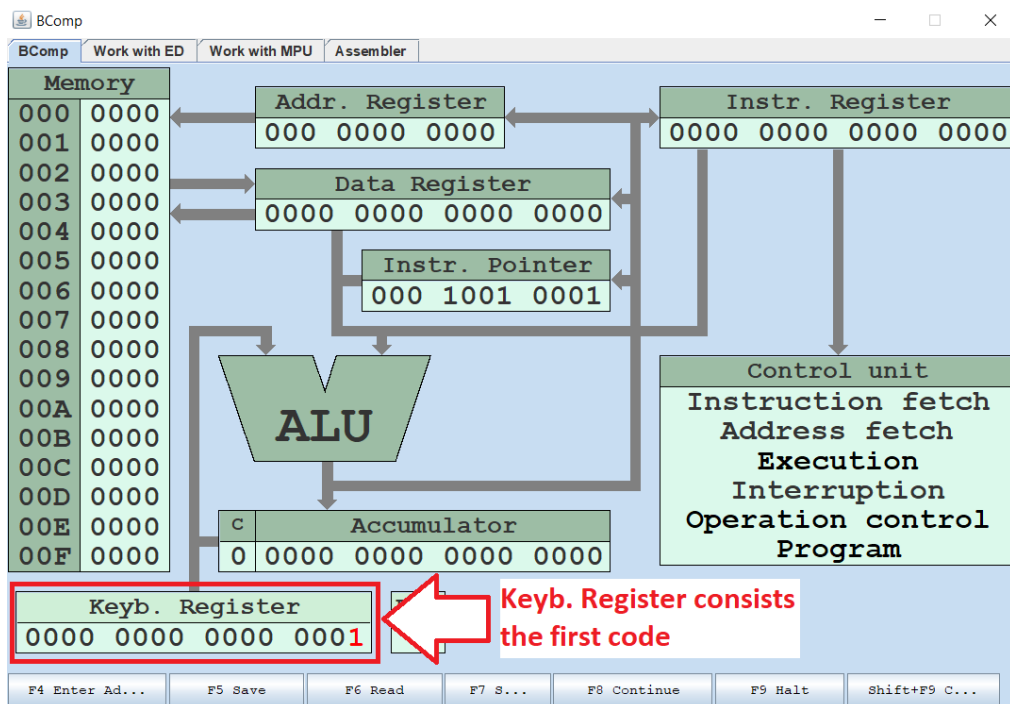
BComp

BComp | Work with ED | Work with MPU | Assembler

Memory

| | |
|---|---|
| 000 | 0000 |
| 001 | 0000 |
| 002 | 0000 |
| 003 | 0000 |
| 004 | 0000 |
| 005 | 0000 |
| 006 | 0000 |
| 007 | 0000 |
| 008 | 0000 |
| 009 | 0000 |
| 00A | 0000 |
| 00B | 0000 |
| 00C | 0000 |
| 00D | 0000 |
| 00E | 0000 |
| 00F | 0000 |

Addr. Register
000 0000 0000

Instr. Register
0000 0000 0000 0000

Data Register
0000 0000 0000 0000

Instr. Pointer
000 1001 0001

ALU

Control unit
Instruction fetch
Address fetch
Execution
Interruption
Operation control
Program

C
0

Accumulator
0000 0000 0000 0000

Keyb. Register
0000 0000 0000 0001

Keyb. Register consists the first code

F4 Enter Ad... | F5 Save | F6 Read | F7 S... | F8 Continue | F9 Halt | Shift+F9 C...